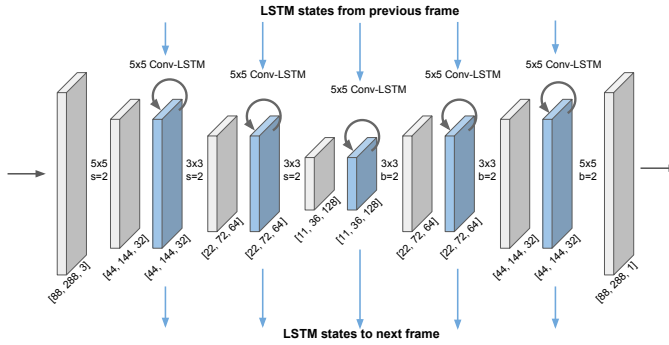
LSTM states from previous frame

5x5 Conv-LSTM
5x5 Conv-LSTM
5x5 Conv-LSTM
5x5 Conv-LSTM
5x5 Conv-LSTM

5x5 s=2
3x3 s=2
3x3 s=2
3x3 b=2
3x3 b=2
5x5 b=2

[88, 288, 3]
[44, 144, 32]
[44, 144, 32]
[22, 72, 64]
[22, 72, 64]
[11, 36, 128]
[11, 36, 128]
[22, 72, 64]
[22, 72, 64]
[44, 144, 32]
[44, 144, 32]
[88, 288, 1]

LSTM states to next frame